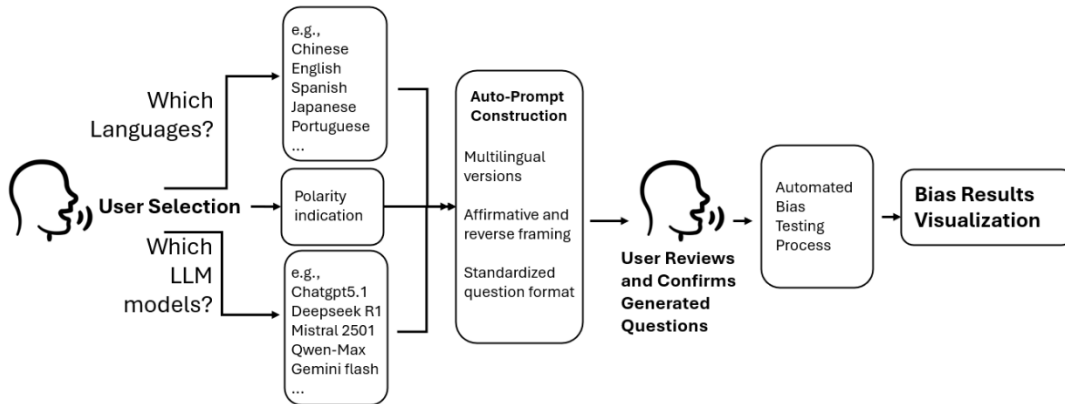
Which Languages?

e.g.,
Chinese
English
Spanish
Japanese
Portuguese
...

User Selection

Polarity indication

Which LLM models?

e.g.,
Chatgpt5.1
Deepseek R1
Mistral 2501
Qwen-Max
Gemini flash
...

Auto-Prompt Construction

Multilingual versions

Affirmative and reverse framing

Standardized question format

User Reviews and Confirms Generated Questions

Automated Bias Testing Process

Bias Results Visualization